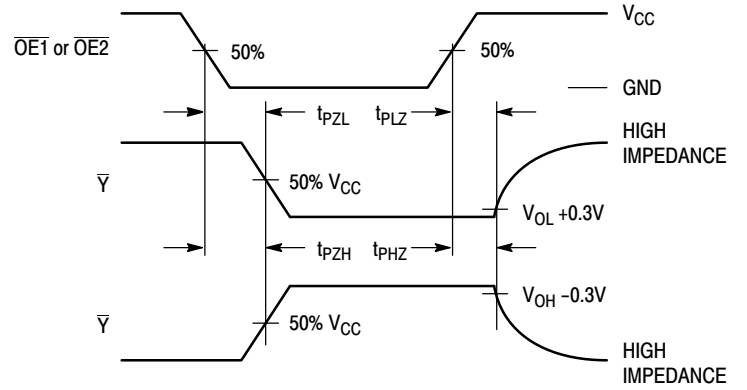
$V_{CC}$

$\overline{OE1}$ or $\overline{OE2}$

50%

50%

GND

$t_{PZL}$

$t_{PLZ}$

HIGH IMPEDANCE

$\overline{Y}$

50% $V_{CC}$

$V_{OL}$ +0.3V

$t_{PZH}$

$t_{PHZ}$

$V_{OH}$ −0.3V

$\overline{Y}$

50% $V_{CC}$

HIGH IMPEDANCE